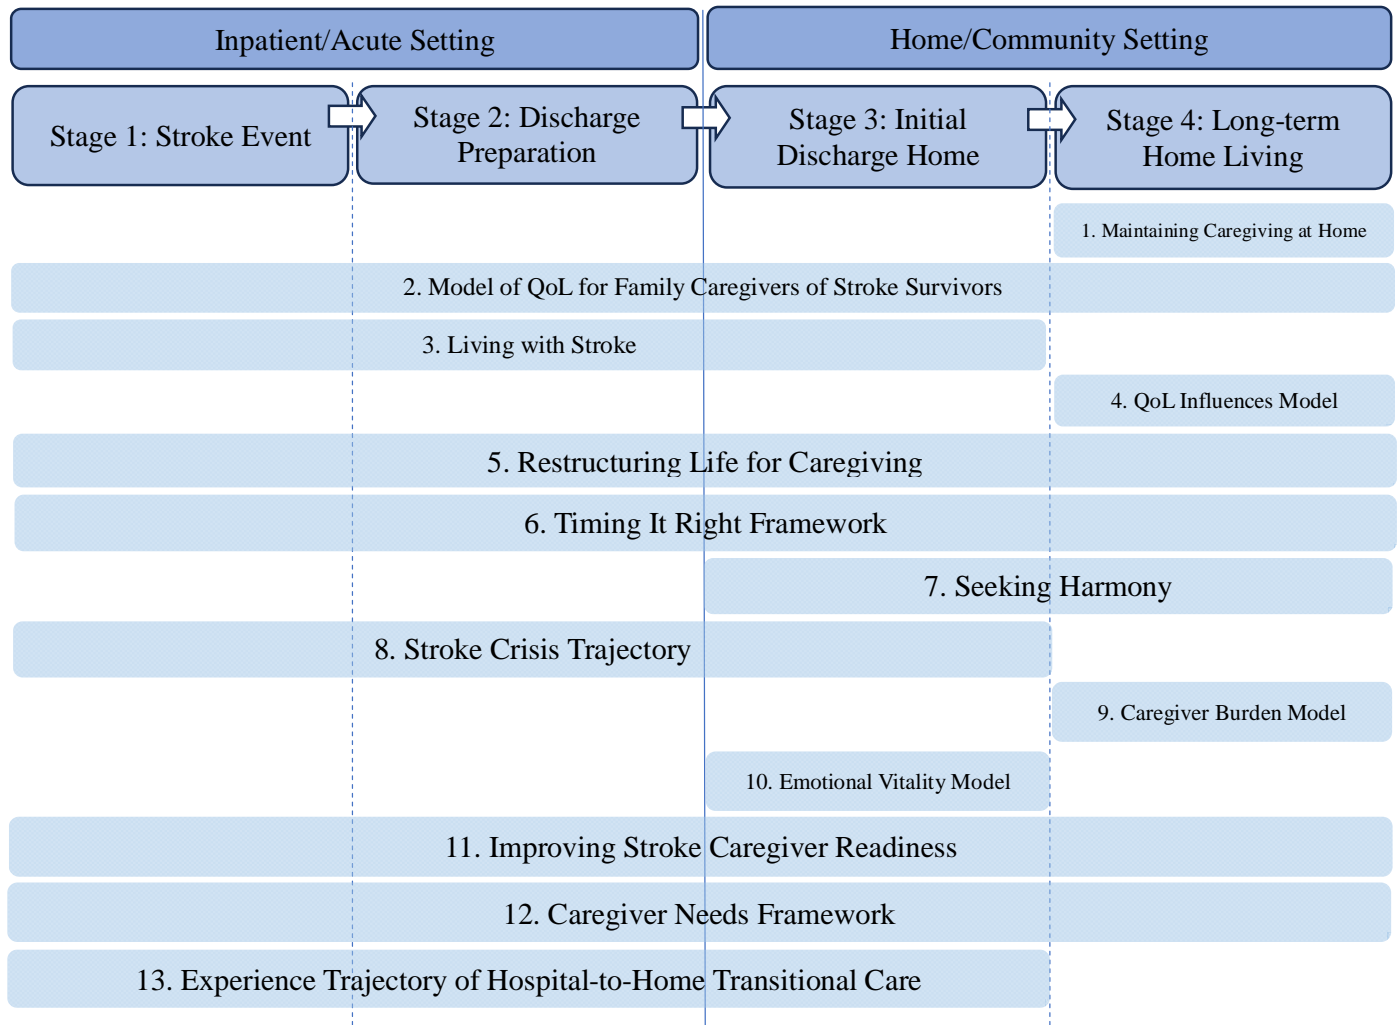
Inpatient/Acute Setting

Home/Community Setting

Stage 1: Stroke Event

Stage 2: Discharge Preparation

Stage 3: Initial Discharge Home

Stage 4: Long-term Home Living

1. Maintaining Caregiving at Home

2. Model of QoL for Family Caregivers of Stroke Survivors

3. Living with Stroke

4. QoL Influences Model

5. Restructuring Life for Caregiving

6. Timing It Right Framework

7. Seeking Harmony

8. Stroke Crisis Trajectory

9. Caregiver Burden Model

10. Emotional Vitality Model

11. Improving Stroke Caregiver Readiness

12. Caregiver Needs Framework

13. Experience Trajectory of Hospital-to-Home Transitional Care